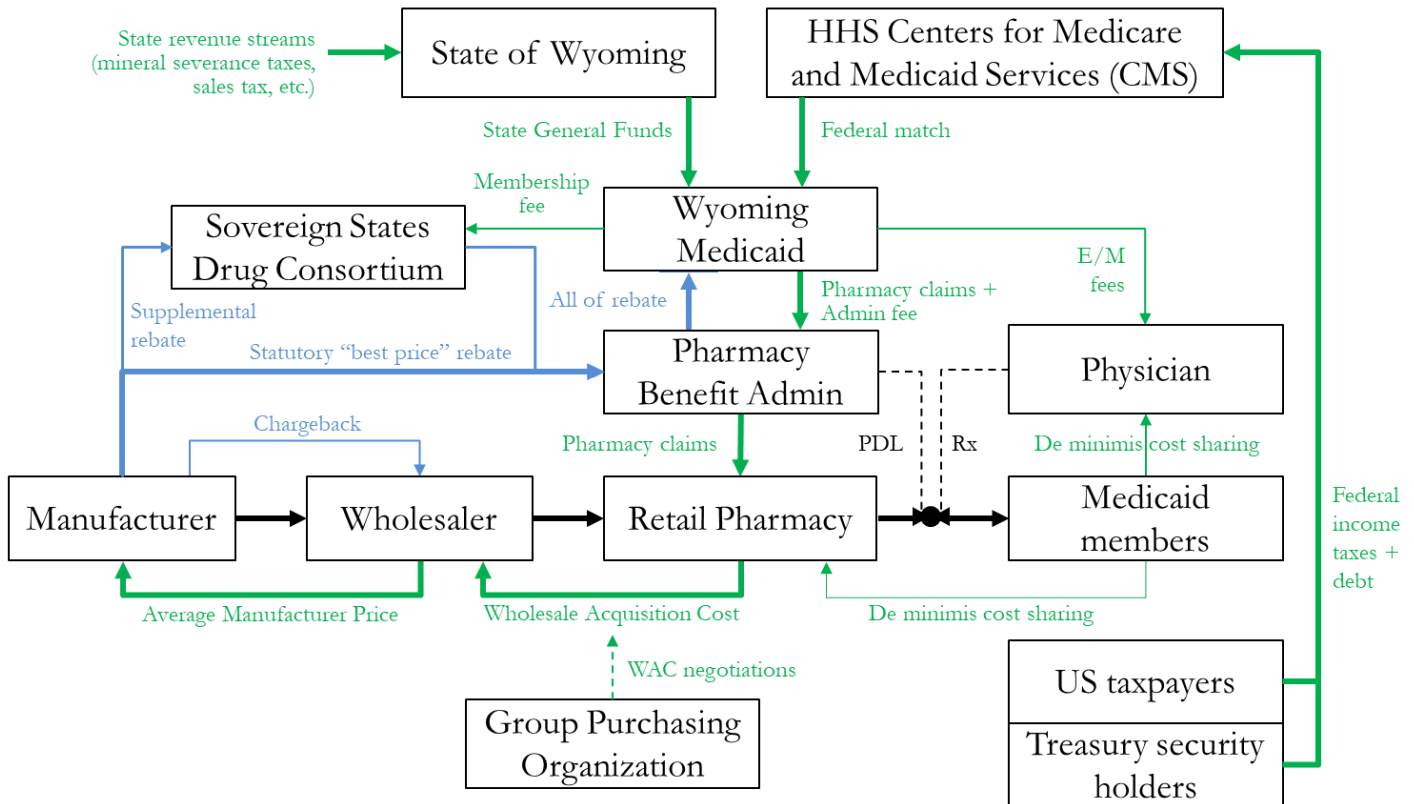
State revenue streams (mineral severance taxes, sales tax, etc.)

State of Wyoming

HHS Centers for Medicare and Medicaid Services (CMS)

State General Funds

Federal match

Membership fee

Wyoming Medicaid

Sovereign States Drug Consortium

E/M fees

All of rebate

Pharmacy claims + Admin fee

Supplemental rebate

Statutory "best price" rebate

Pharmacy Benefit Admin

Physician

Chargeback

Pharmacy claims

PDL

Rx

De minimis cost sharing

Manufacturer

Wholesaler

Retail Pharmacy

Medicaid members

Federal income taxes + debt

Average Manufacturer Price

Wholesale Acquisition Cost

De minimis cost sharing

WAC negotiations

US taxpayers

Group Purchasing Organization

Treasury security holders